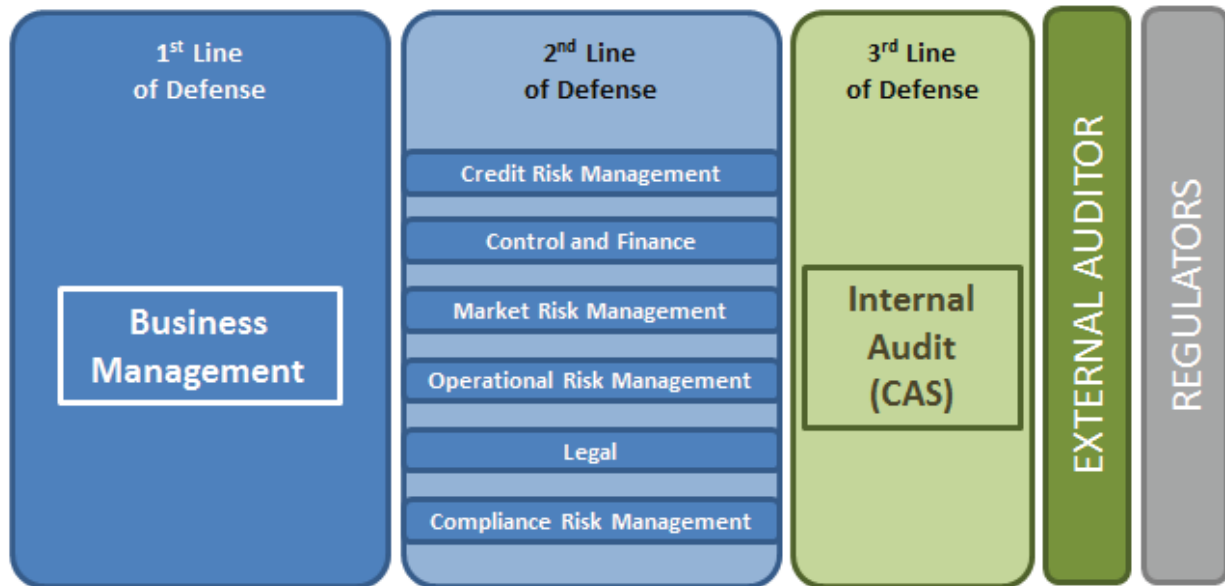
1$^{st}$ Line of Defense

Business Management

2$^{nd}$ Line of Defense

Credit Risk Management

Control and Finance

Market Risk Management

Operational Risk Management

Legal

Compliance Risk Management

3$^{rd}$ Line of Defense

Internal Audit (CAS)

EXTERNAL AUDITOR

REGULATORS